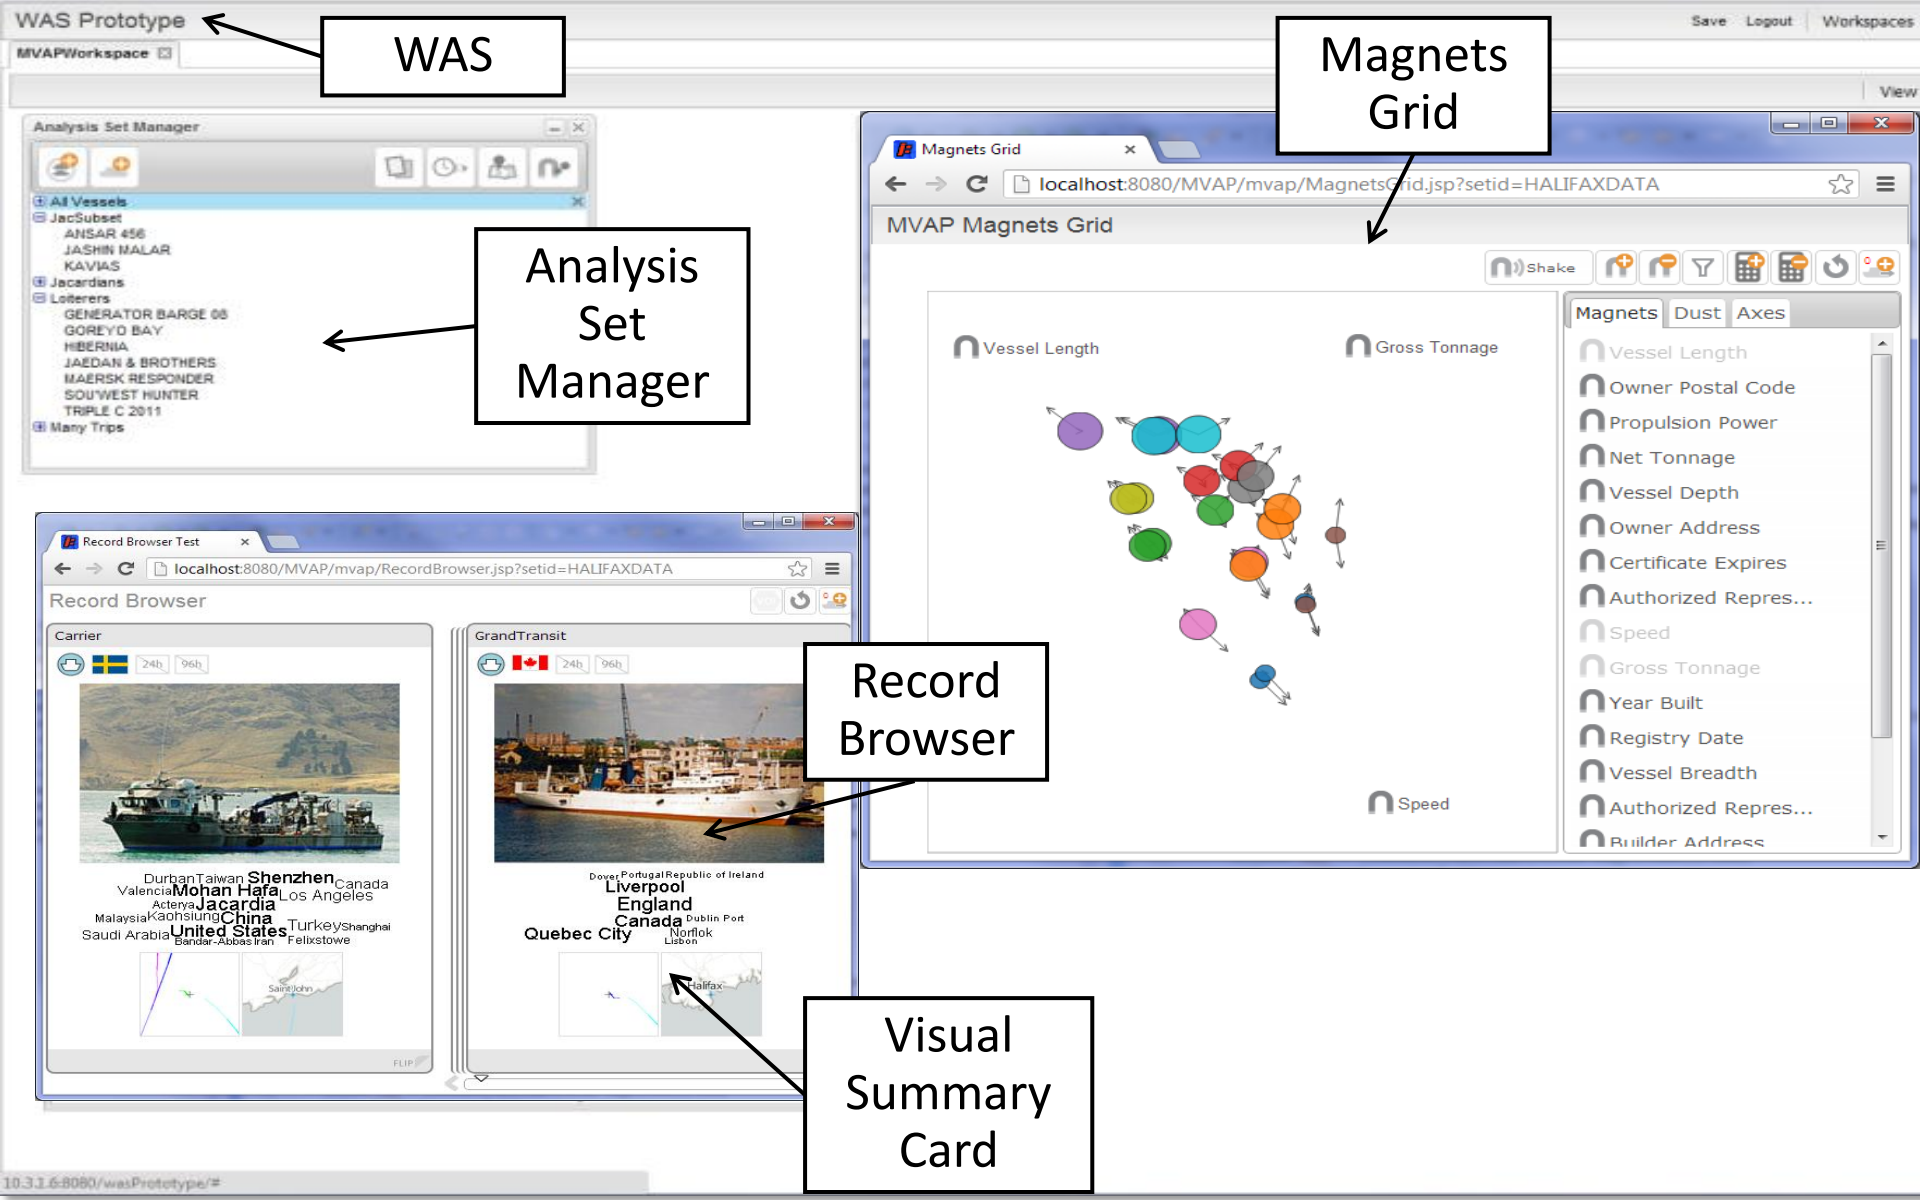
WAS Prototype

MVAPWorkspace

WAS

Save Logout Workspaces

View

Magnets Grid

Analysis Set Manager

All Vessels
JacSubset
ANSAR 456
JASHIN MALAR
KAVIAS
Jacardians
Loiterers
GENERATOR BARGE 08
GOREYO BAY
HIBERNIA
JAEDAN & BROTHERS
MAERSK RESPONDER
SOU'WEST HUNTER
TRIPLE C 2011
Many Trips

Analysis Set Manager

Magnets Grid

localhost:8080/MVAP/mvap/MagnetsGrid.jsp?setid=HALIFAXDATA

MVAP Magnets Grid

Shake

Vessel Length

Gross Tonnage

Speed

Magnets Dust Axes

Vessel Length
Owner Postal Code
Propulsion Power
Net Tonnage
Vessel Depth
Owner Address
Certificate Expires
Authorized Repres...
Speed
Gross Tonnage
Year Built
Registry Date
Vessel Breadth
Authorized Repres...
Builder Address

Record Browser Test

localhost:8080/MVAP/mvap/RecordBrowser.jsp?setid=HALIFAXDATA

Record Browser

Carrier

24h 96h

Durban Taiwan Shenzhen Canada Valencia Mohan Hafa Los Angeles Acterya Jacardia Malaysia Kaohsiung China Turkey Shanghai Saudi Arabia United States Bandar-Abbas Iran Felixstowe

Saint John

FLIP

GrandTransit

24h 96h

Dover Portugal Republic of Ireland Liverpool England Canada Dublin Port Quebec City Norflok Lisbon

Halifax

Record Browser

Visual Summary Card

10.3.1.6:8080/wasPrototype/#